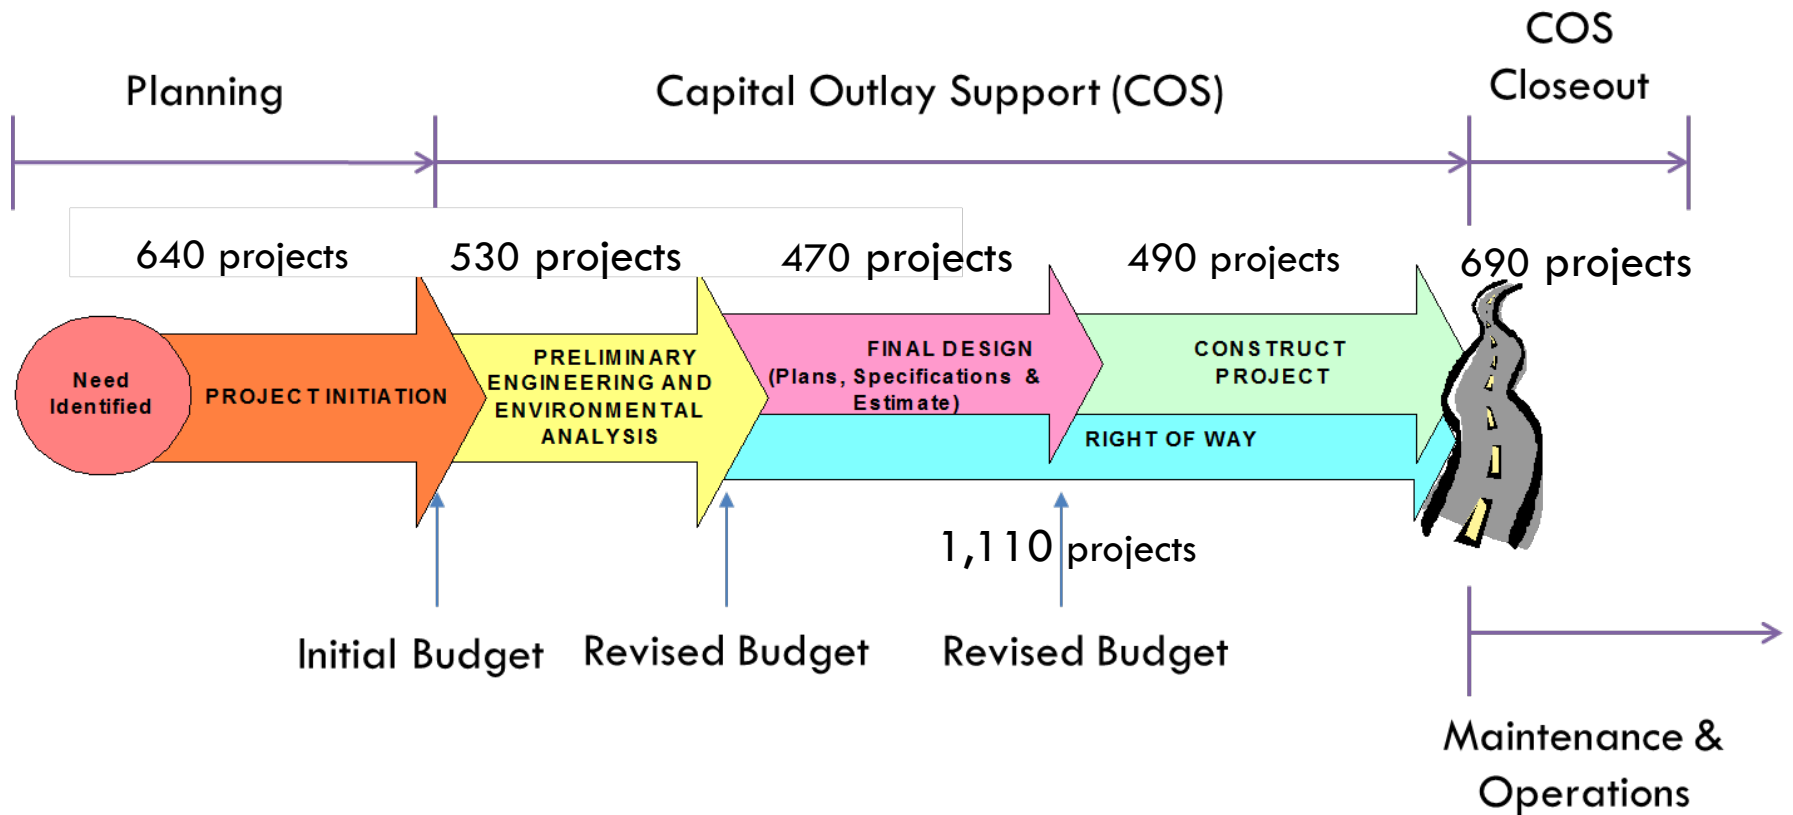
Planning

Capital Outlay Support (COS)

COS Closeout

640 projects

530 projects

470 projects

490 projects

690 projects

Need Identified

PROJECT INITIATION

PRELIMINARY ENGINEERING AND ENVIRONMENTAL ANALYSIS

FINAL DESIGN (Plans, Specifications & Estimate)

CONSTRUCT PROJECT

RIGHT OF WAY

1,110 projects

Initial Budget

Revised Budget

Revised Budget

Maintenance & Operations